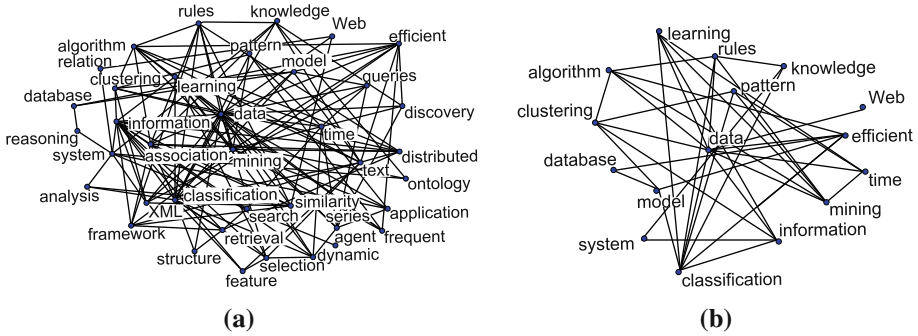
rules
knowledge
Web
efficient
algorithm
pattern
relation
model
clustering
queries
learning
database
discovery
data
information
reasoning
time
system
association
mining
distributed
text
ontology
analysis
classification
XML
similarity
application
search
series
framework
retrieval
agent
frequent
structure
dynamic
selection
feature
(a)

learning
rules
knowledge
algorithm
pattern
Web
clustering
efficient
data
database
time
model
mining
information
system
classification
(b)